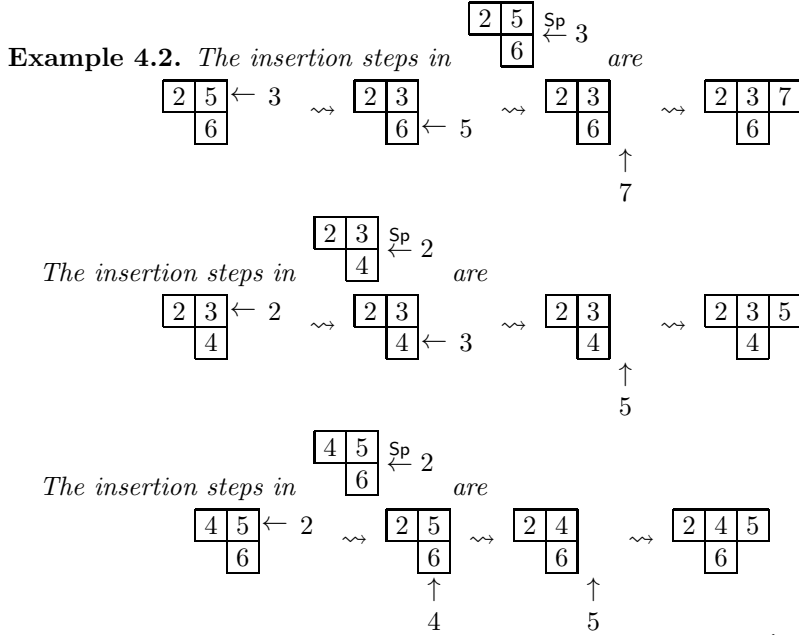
**Example 4.2.** *The insertion steps in* $\begin{array}{|c|c|}\hline 2 & 5 \\ \hline \end{array}$ $\overset{\mathsf{Sp}}{\leftarrow} 3$ with $6$ below *are*

$\begin{array}{cc} 2 & 5 \\ & 6 \end{array} \leftarrow 3 \rightsquigarrow \begin{array}{cc} 2 & 3 \\ & 6 \end{array} \leftarrow 5 \rightsquigarrow \begin{array}{cc} 2 & 3 \\ & 6 \end{array} \uparrow 7 \rightsquigarrow \begin{array}{ccc} 2 & 3 & 7 \\ & 6 & \end{array}$

*The insertion steps in* $\begin{array}{cc} 2 & 3 \\ & 4 \end{array} \overset{\mathsf{Sp}}{\leftarrow} 2$ *are*

$\begin{array}{cc} 2 & 3 \\ & 4 \end{array} \leftarrow 2 \rightsquigarrow \begin{array}{cc} 2 & 3 \\ & 4 \end{array} \leftarrow 3 \rightsquigarrow \begin{array}{cc} 2 & 3 \\ & 4 \end{array} \uparrow 5 \rightsquigarrow \begin{array}{ccc} 2 & 3 & 5 \\ & 4 & \end{array}$

*The insertion steps in* $\begin{array}{cc} 4 & 5 \\ & 6 \end{array} \overset{\mathsf{Sp}}{\leftarrow} 2$ *are*

$\begin{array}{cc} 4 & 5 \\ & 6 \end{array} \leftarrow 2 \rightsquigarrow \begin{array}{cc} 2 & 5 \\ & 6 \end{array} \uparrow 4 \rightsquigarrow \begin{array}{cc} 2 & 4 \\ & 6 \end{array} \uparrow 5 \rightsquigarrow \begin{array}{ccc} 2 & 4 & 5 \\ & 6 & \end{array}$